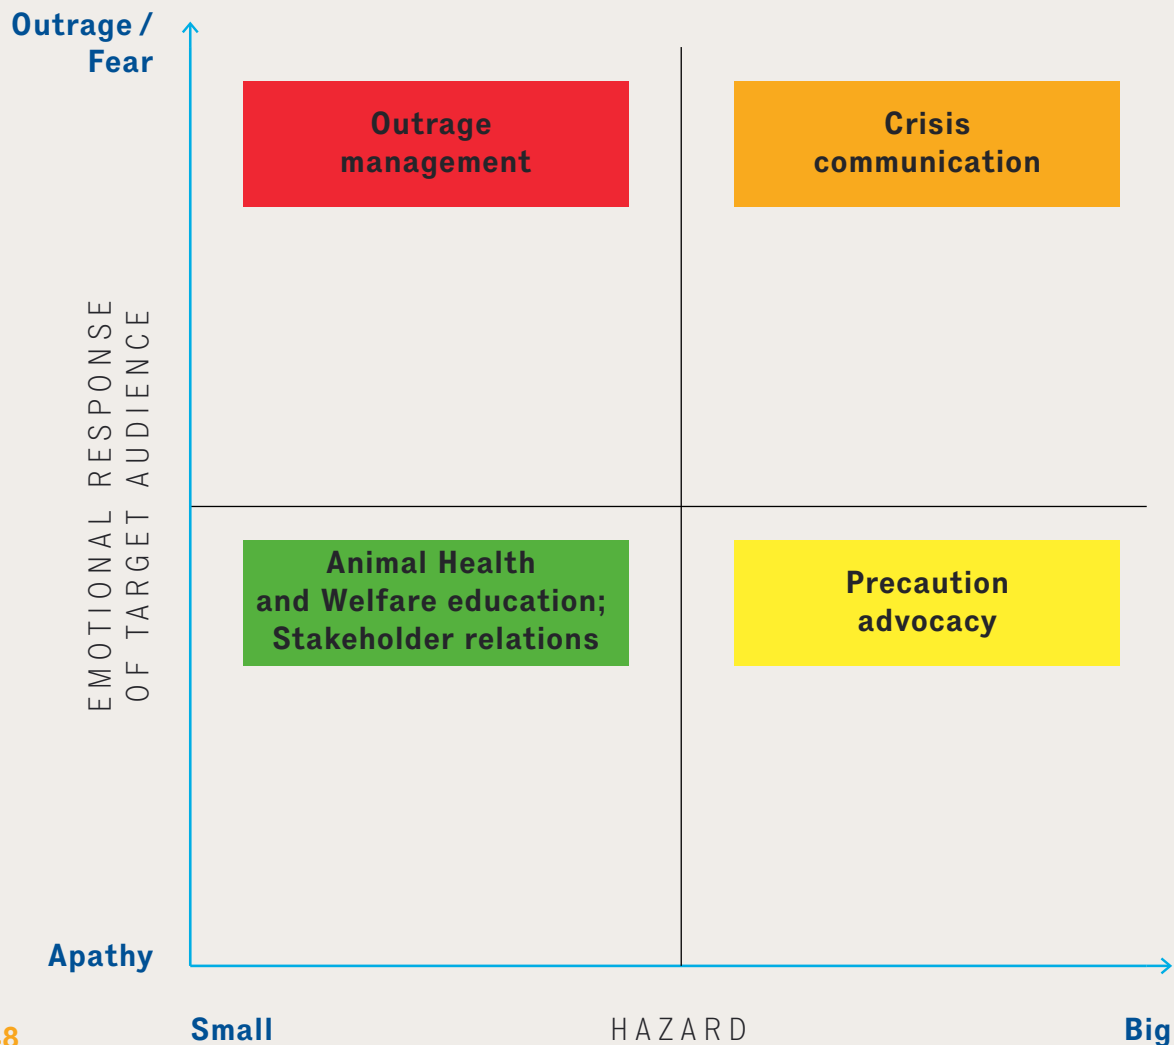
Outrage / Fear

EMOTIONAL RESPONSE OF TARGET AUDIENCE

Outrage management

Crisis communication

Animal Health and Welfare education; Stakeholder relations

Precaution advocacy

Apathy

Small

HAZARD

Big

8